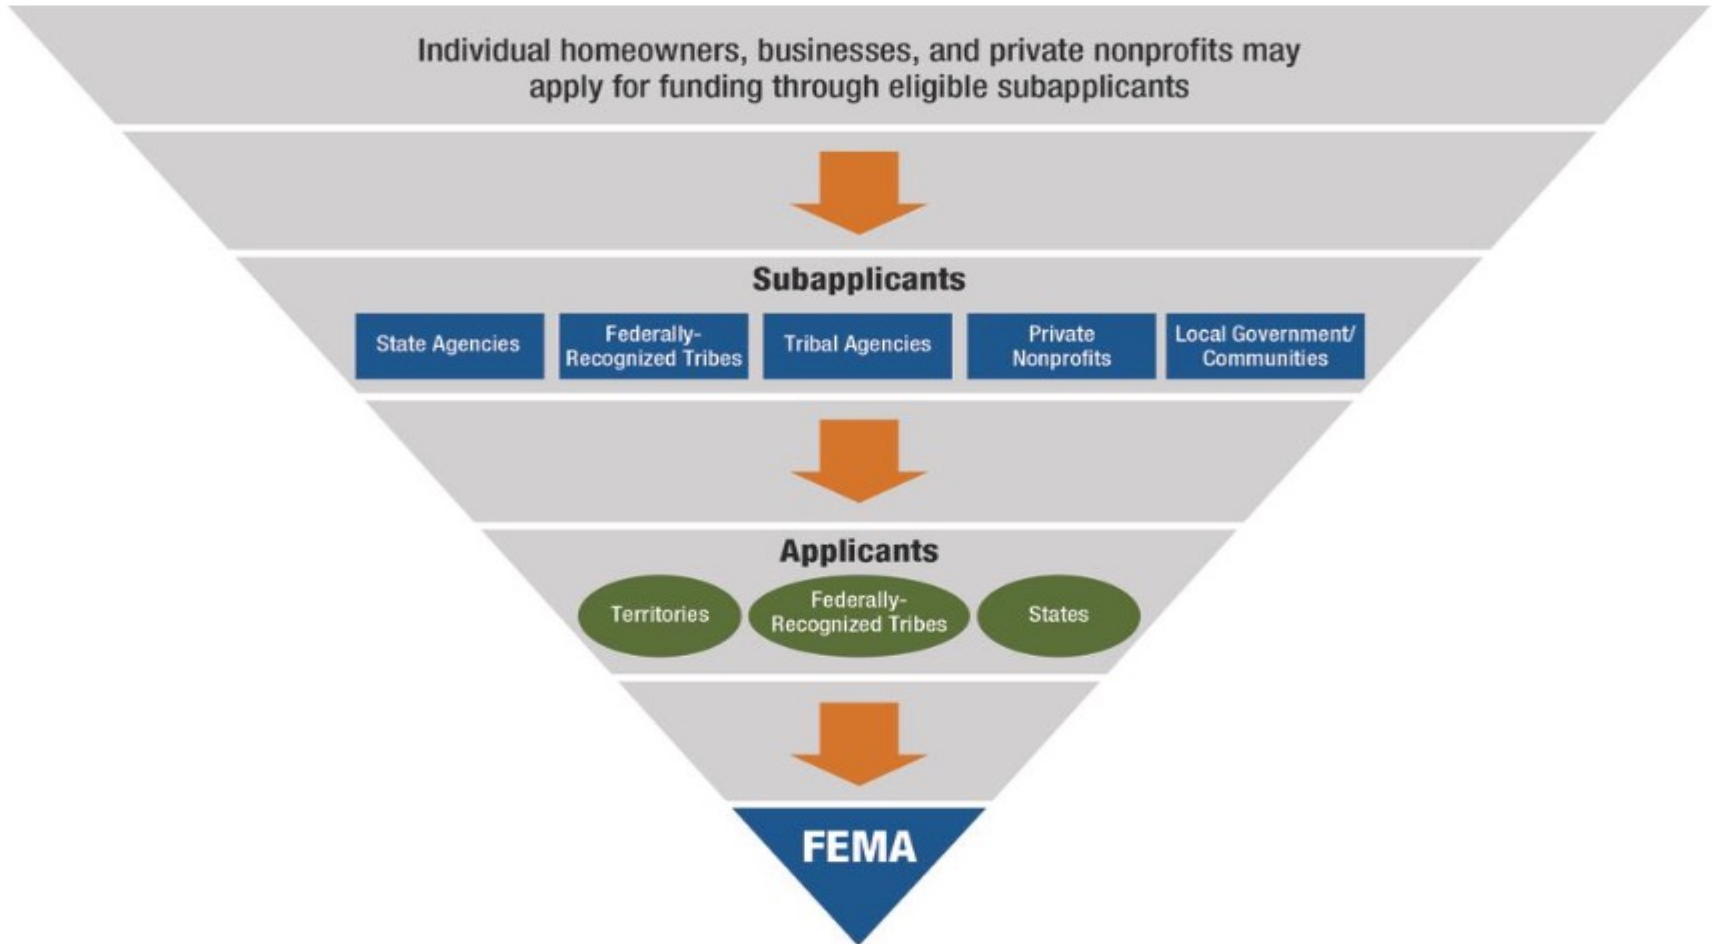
Individual homeowners, businesses, and private nonprofits may apply for funding through eligible subapplicants

Subapplicants

State Agencies

Federally-Recognized Tribes

Tribal Agencies

Private Nonprofits

Local Government/ Communities

Applicants

Territories

Federally-Recognized Tribes

States

FEMA